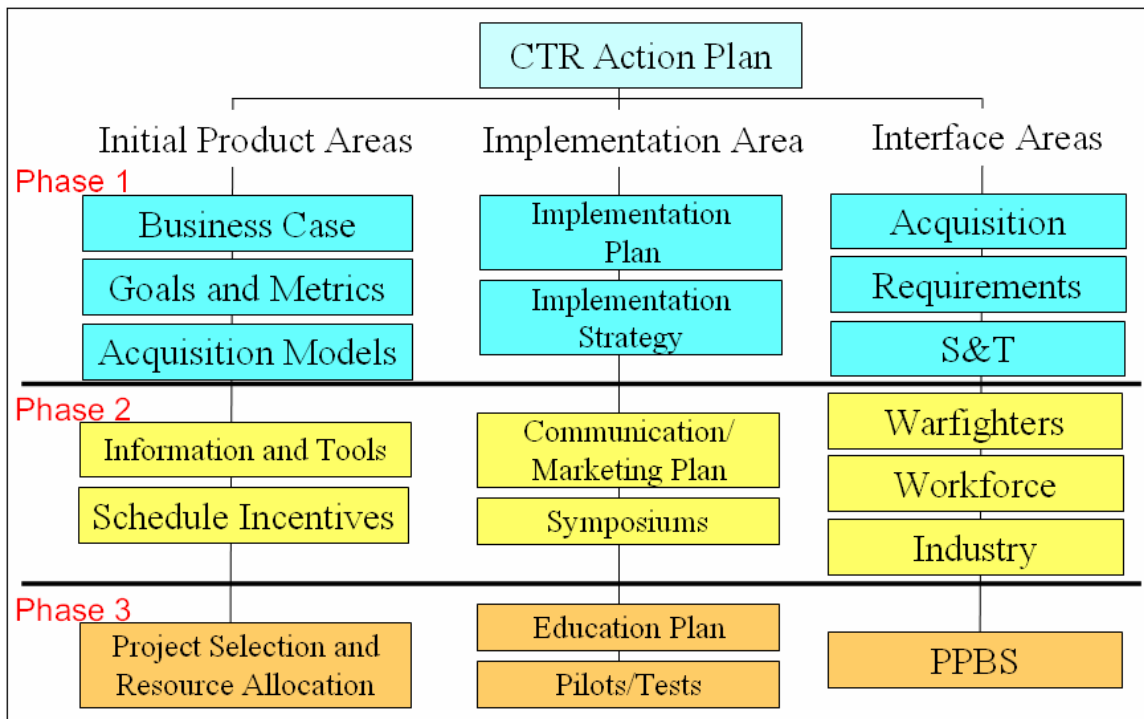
CTR Action Plan

Initial Product Areas

Implementation Area

Interface Areas

Phase 1

Business Case

Goals and Metrics

Acquisition Models

Implementation Plan

Implementation Strategy

Acquisition

Requirements

S&T

Phase 2

Information and Tools

Schedule Incentives

Communication/ Marketing Plan

Symposiums

Warfighters

Workforce

Industry

Phase 3

Project Selection and Resource Allocation

Education Plan

Pilots/Tests

PPBS